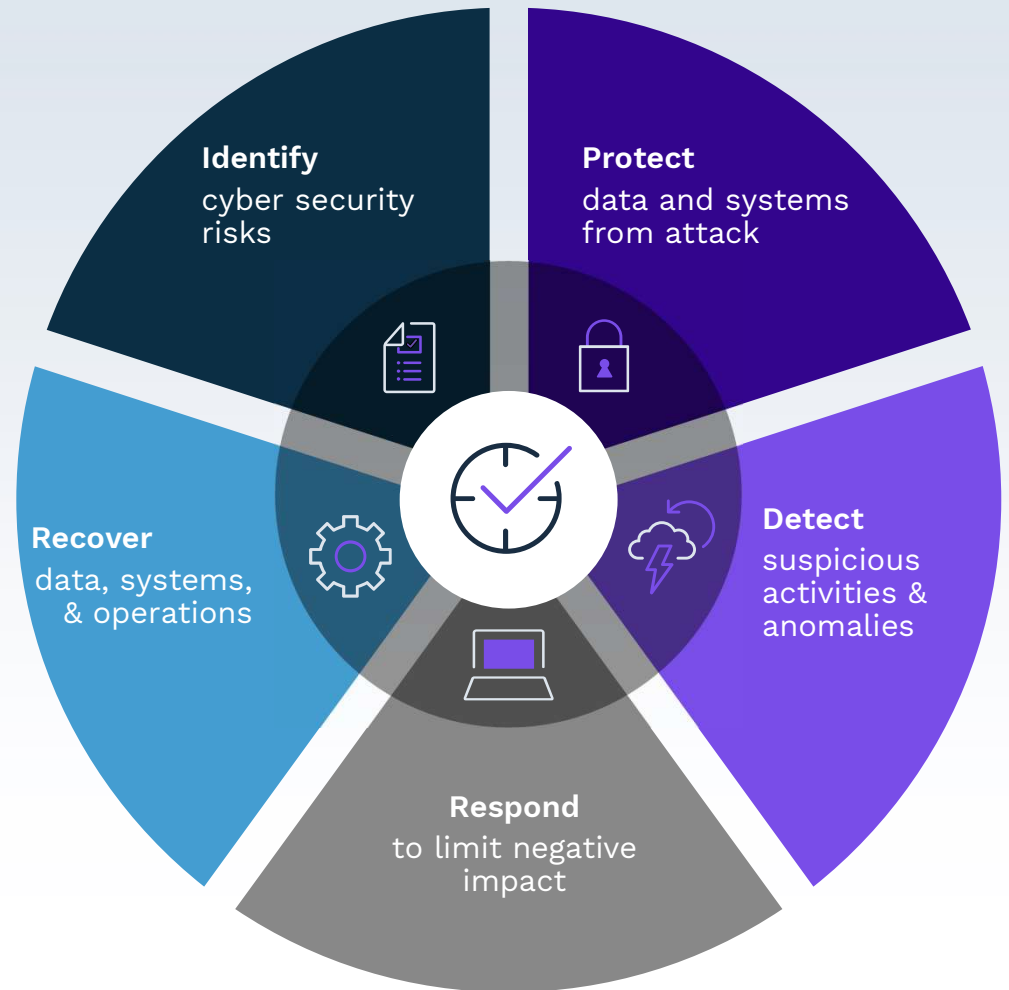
**Identify**
cyber security risks

**Protect**
data and systems from attack

**Detect**
suspicious activities & anomalies

**Respond**
to limit negative impact

**Recover**
data, systems, & operations